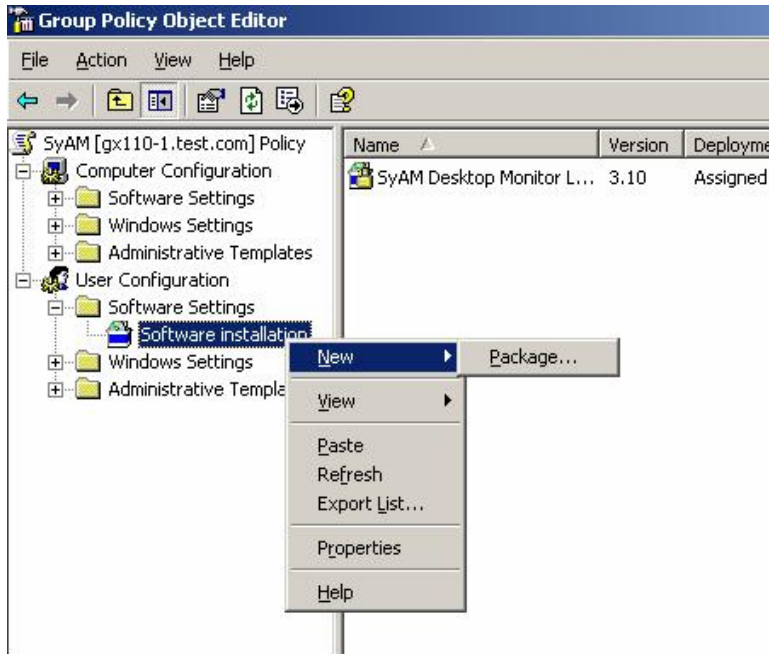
Group Policy Object Editor

File Action View Help

SyAM [gx110-1.test.com] Policy
Computer Configuration
Software Settings
Windows Settings
Administrative Templates
User Configuration
Software Settings
Software installation
Windows Settings
Administrative Templa

| Name | Version | Deployme |
|---|---|---|
| SyAM Desktop Monitor L... | 3.10 | Assigned |

New
View
Paste
Refresh
Export List...
Properties
Help

Package...